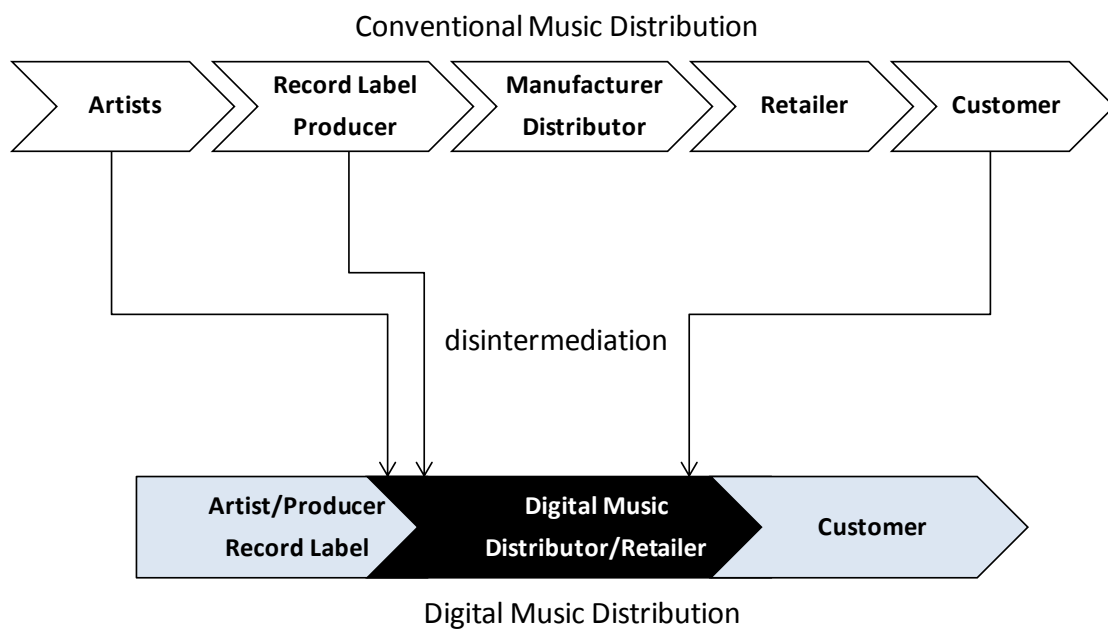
Conventional Music Distribution

Artists

Record Label Producer

Manufacturer Distributor

Retailer

Customer

disintermediation

Artist/Producer Record Label

Digital Music Distributor/Retailer

Customer

Digital Music Distribution